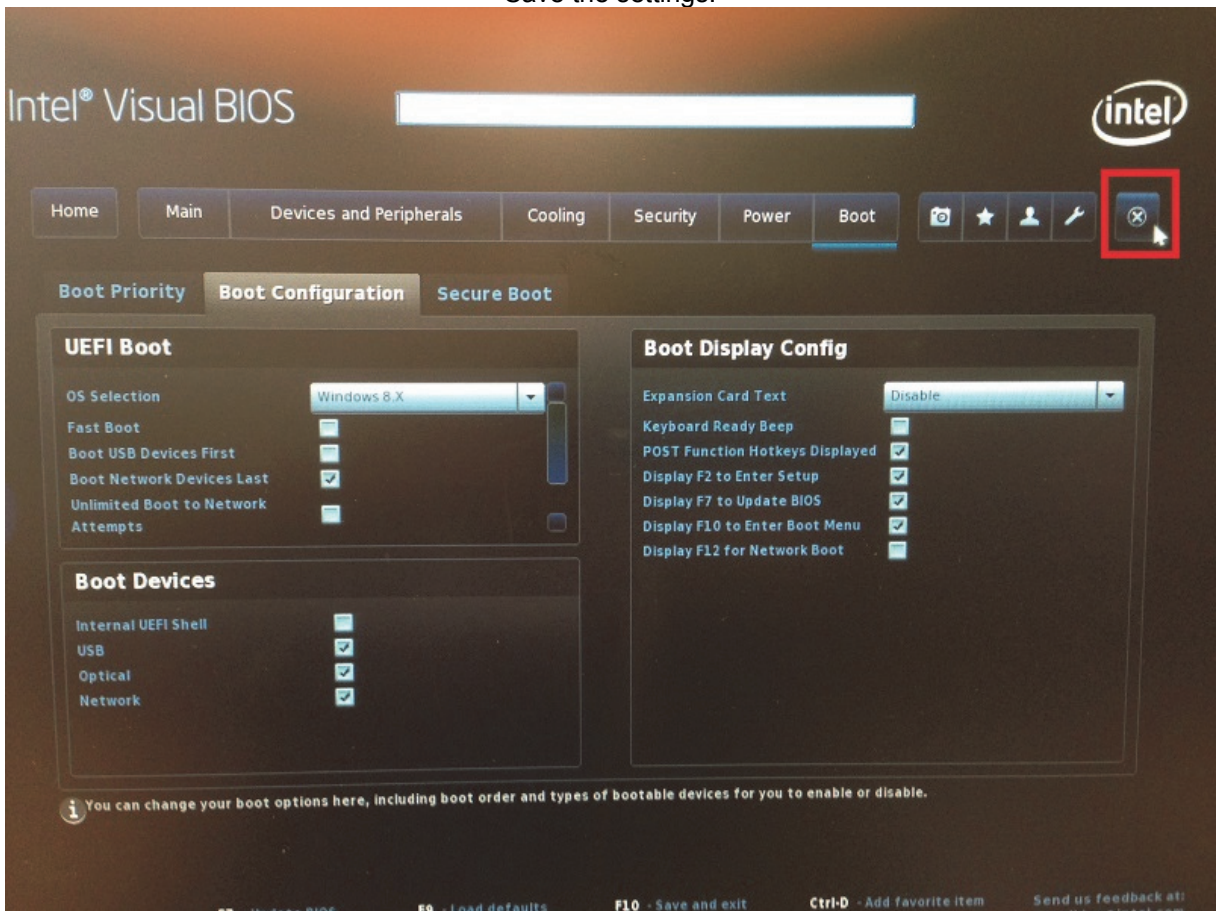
Save the settings.

Intel® Visual BIOS

intel

Home | Main | Devices and Peripherals | Cooling | Security | Power | Boot

Boot Priority | Boot Configuration | Secure Boot

UEFI Boot

OS Selection Windows 8.X
Fast Boot
Boot USB Devices First
Boot Network Devices Last
Unlimited Boot to Network Attempts

Boot Devices

Internal UEFI Shell
USB
Optical
Network

Boot Display Config

Expansion Card Text Disable
Keyboard Ready Beep
POST Function Hotkeys Displayed
Display F2 to Enter Setup
Display F7 to Update BIOS
Display F10 to Enter Boot Menu
Display F12 for Network Boot

You can change your boot options here, including boot order and types of bootable devices for you to enable or disable.

F7 - Update BIOS F9 - Load defaults F10 - Save and exit Ctrl-D - Add favorite item Send us feedback at: